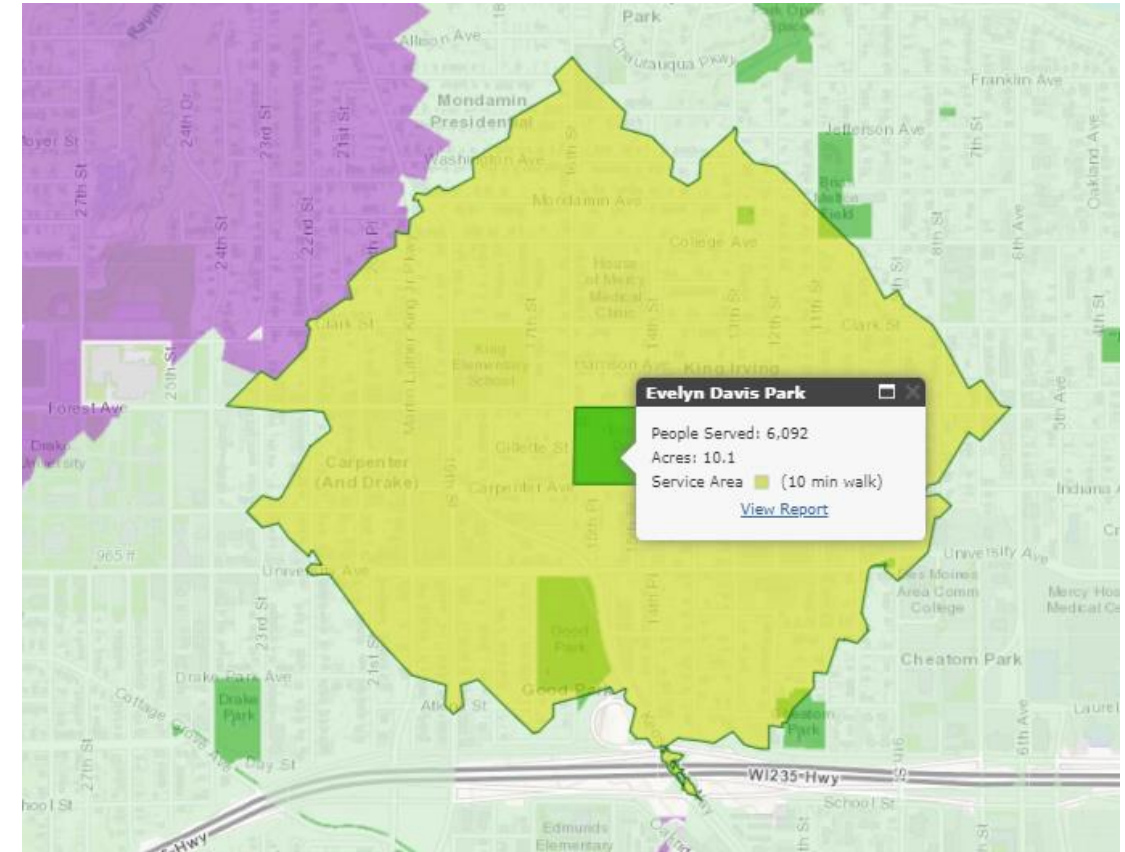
Park
Allison Ave
Chautauqua Pkwy
Franklin Ave
Mondamin Presidential
Jefferson Ave
Boyer St
27th St
24th Dr
23rd St
21st St
Washington Ave
16th St
7th St
Oakland Ave
Mondamin Ave
Drake Field
24th St
22nd St
College Ave
6th Ave
8th St
House of Mercy Medical Clinic
Clark St
King Elementary School
17th St
14th St
13th St
12th St
11th St
Clark St
25th St
Harrison Ave
King Irving
Martin Luther King Jr Pkwy
Forest Ave
Evelyn Davis Park
People Served: 6,092
Acres: 10.1
Service Area (10 min walk)
View Report
Drake University
Carpenter (And Drake)
19th St
Gillette St
Carpenter Ave
Indiana Av
965 ft
University Ave
University Ave
16th Pl
Des Moines Area Comm College
Mercy Hos Medical Ce
23rd St
Good Park
14th Pl
21st St
Cheatom Park
Drake Park Ave
Cottage Grove Ave
Drake Park
Good Park
Arthur St
Cheatom Park
6th Ave
Laurel
9th St
27th St
Day St
WI235-Hwy
School St
School St
Hwy
Edmunds Elementary